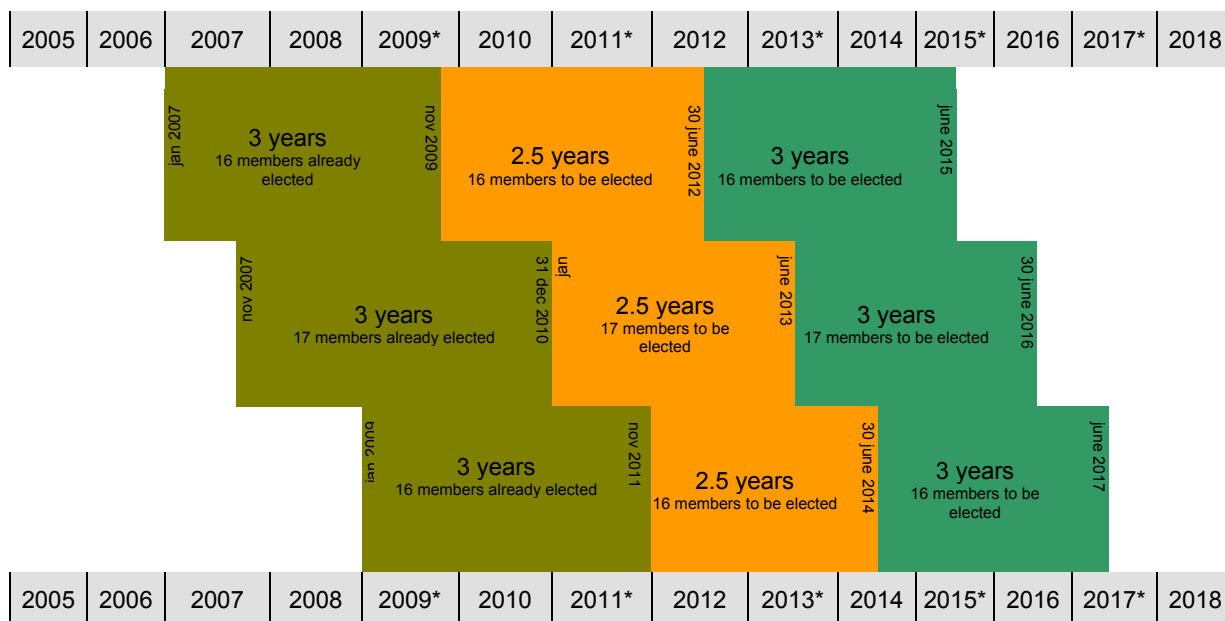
| 2005 | 2006 | 2007 | 2008 | 2009* | 2010 | 2011* | 2012 | 2013* | 2014 | 2015* | 2016 | 2017* | 2018 |
|---|---|---|---|---|---|---|---|---|---|---|---|---|---|

jan 2007
3 years
16 members already elected
nov 2009

2.5 years
16 members to be elected
30 june 2012

3 years
16 members to be elected
june 2015

nov 2007
3 years
17 members already elected
31 dec 2010

jan
2.5 years
17 members to be elected
june 2013

3 years
17 members to be elected
30 june 2016

jan 2009
3 years
16 members already elected
nov 2011

2.5 years
16 members to be elected
30 june 2014

3 years
16 members to be elected
june 2017

| 2005 | 2006 | 2007 | 2008 | 2009* | 2010 | 2011* | 2012 | 2013* | 2014 | 2015* | 2016 | 2017* | 2018 |
|---|---|---|---|---|---|---|---|---|---|---|---|---|---|